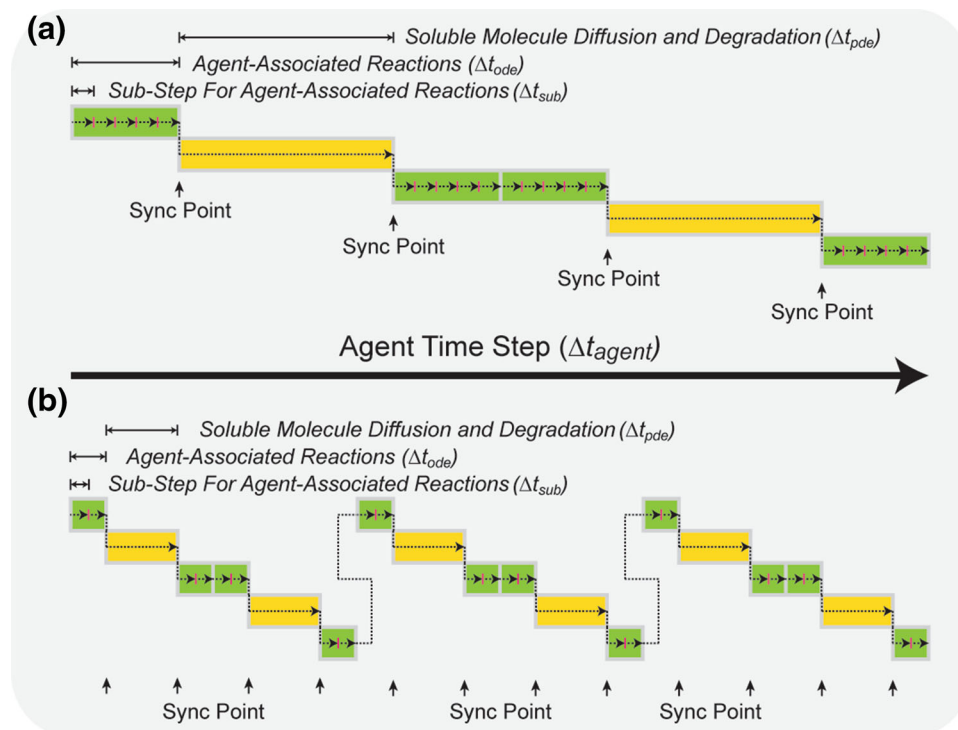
(a)

Soluble Molecule Diffusion and Degradation ($\Delta t_{pde}$)

Agent-Associated Reactions ($\Delta t_{ode}$)

Sub-Step For Agent-Associated Reactions ($\Delta t_{sub}$)

Sync Point

Sync Point

Sync Point

Sync Point

Agent Time Step ($\Delta t_{agent}$)

(b)

Soluble Molecule Diffusion and Degradation ($\Delta t_{pde}$)

Agent-Associated Reactions ($\Delta t_{ode}$)

Sub-Step For Agent-Associated Reactions ($\Delta t_{sub}$)

Sync Point

Sync Point

Sync Point